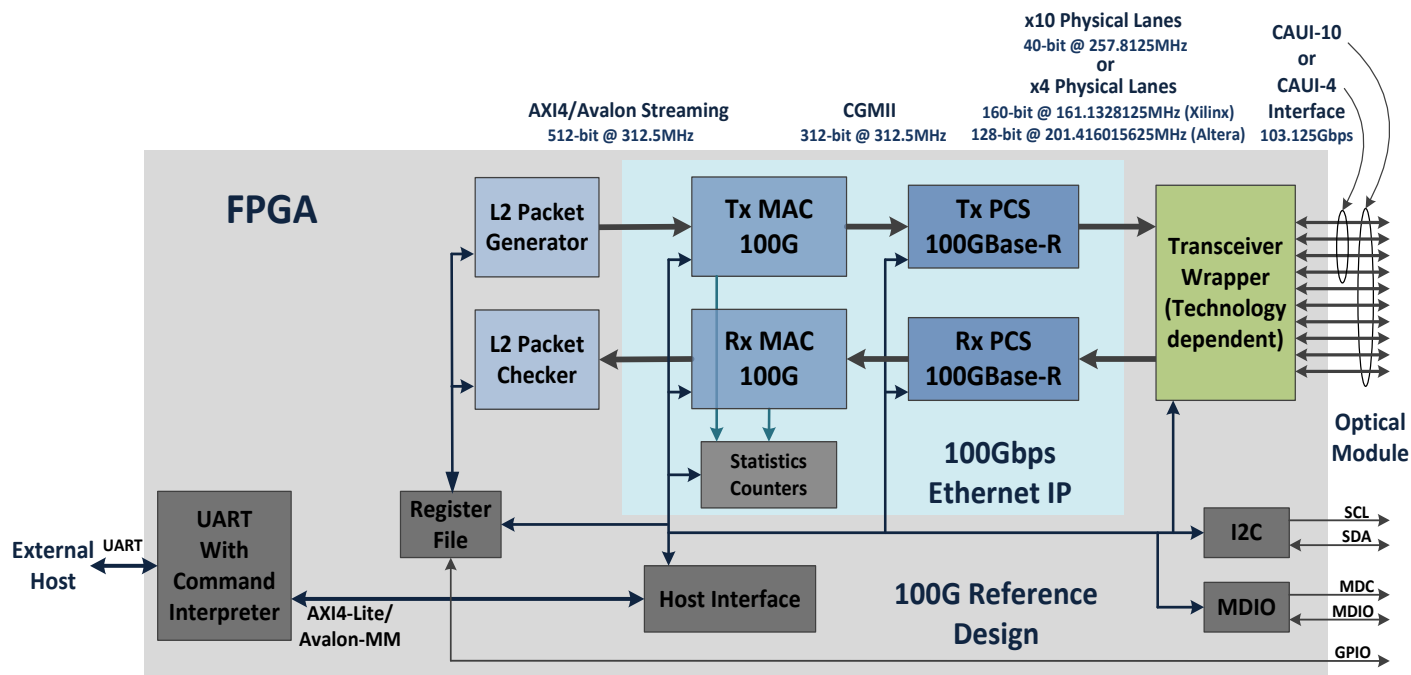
x10 Physical Lanes
40-bit @ 257.8125MHz
or
x4 Physical Lanes
160-bit @ 161.1328125MHz (Xilinx)
128-bit @ 201.416015625MHz (Altera)

CAUI-10
or
CAUI-4
Interface
103.125Gbps

AXI4/Avalon Streaming
512-bit @ 312.5MHz

CGMII
312-bit @ 312.5MHz

FPGA

L2 Packet Generator

Tx MAC 100G

Tx PCS 100GBase-R

Transceiver Wrapper (Technology dependent)

L2 Packet Checker

Rx MAC 100G

Rx PCS 100GBase-R

Statistics Counters

100Gbps Ethernet IP

Optical Module

UART With Command Interpreter

Register File

I2C

SCL

SDA

External Host

UART

Host Interface

100G Reference Design

MDIO

MDC

MDIO

AXI4-Lite/ Avalon-MM

GPIO